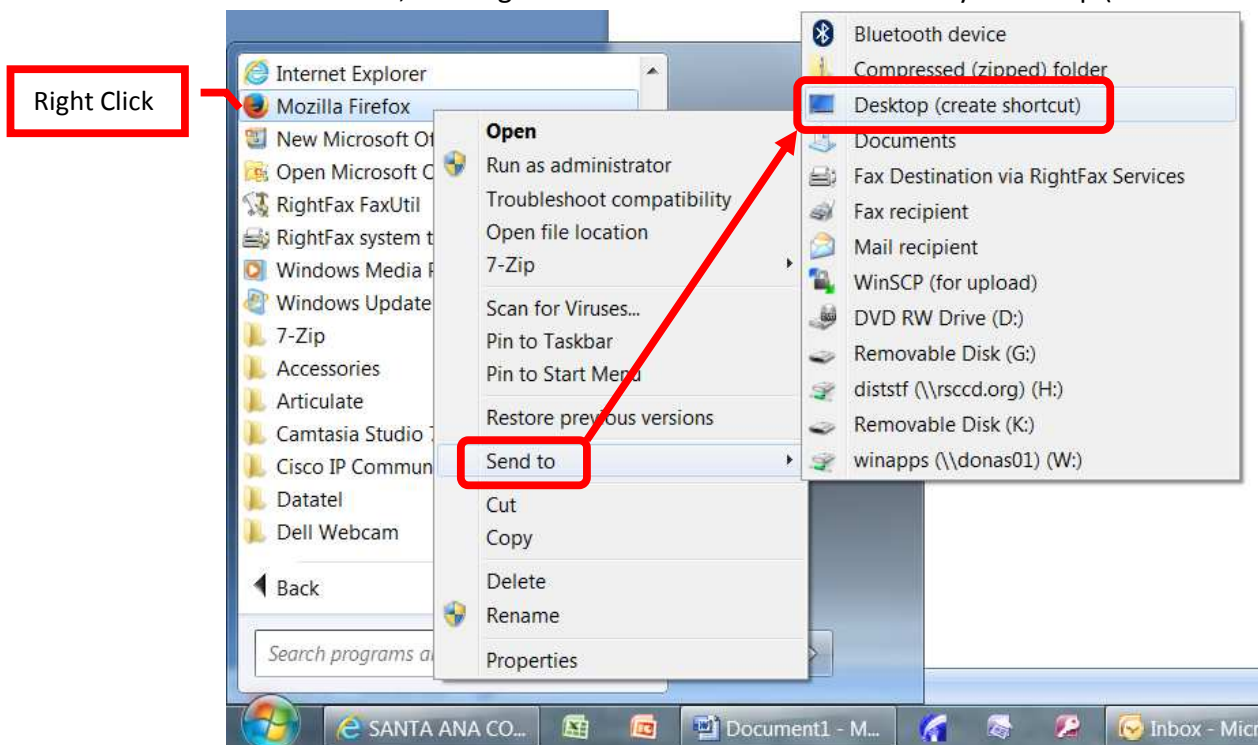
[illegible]

Right Click

Internet Explorer
Mozilla Firefox
New Microsoft O
Open Microsoft O
RightFax FaxUtil
RightFax system t
Windows Media P
Windows Update
7-Zip
Accessories
Articulate
Camtasia Studio 7
Cisco IP Commun
Datatel
Dell Webcam
Back
Search programs a

Open
Run as administrator
Troubleshoot compatibility
Open file location
7-Zip
Scan for Viruses...
Pin to Taskbar
Pin to Start Menu
Restore previous versions
Send to
Cut
Copy
Delete
Rename
Properties

Bluetooth device
Compressed (zipped) folder
Desktop (create shortcut)
Documents
Fax Destination via RightFax Services
Fax recipient
Mail recipient
WinSCP (for upload)
DVD RW Drive (D:)
Removable Disk (G:)
diststf (\\rsccd.org) (H:)
Removable Disk (K:)
winapps (\\donas01) (W:)

SANTA ANA CO...
Document1 - M...
Inbox - Micr